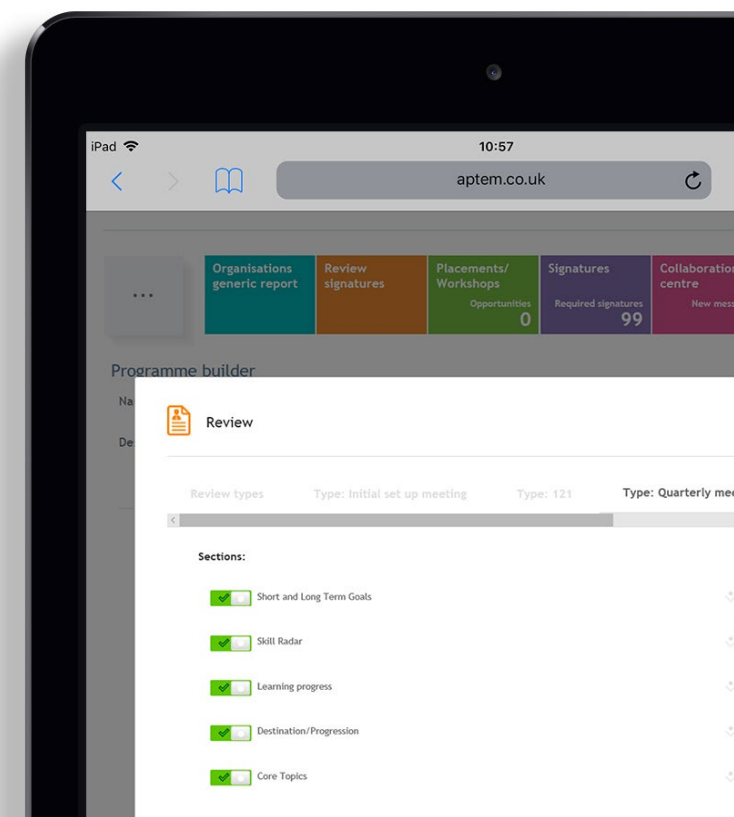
iPad

10:57

aptem.co.uk

...

Organisations generic report

Review signatures

Placements/ Workshops

Opportunities

0

Signatures

Required signatures

99

Collaboration centre

New mess

Programme builder

Na

De

Review

Review types

Type: Initial set up meeting

Type: 121

Type: Quarterly me

Sections:

Short and Long Term Goals

Skill Radar

Learning progress

Destination/Progression

Core Topics